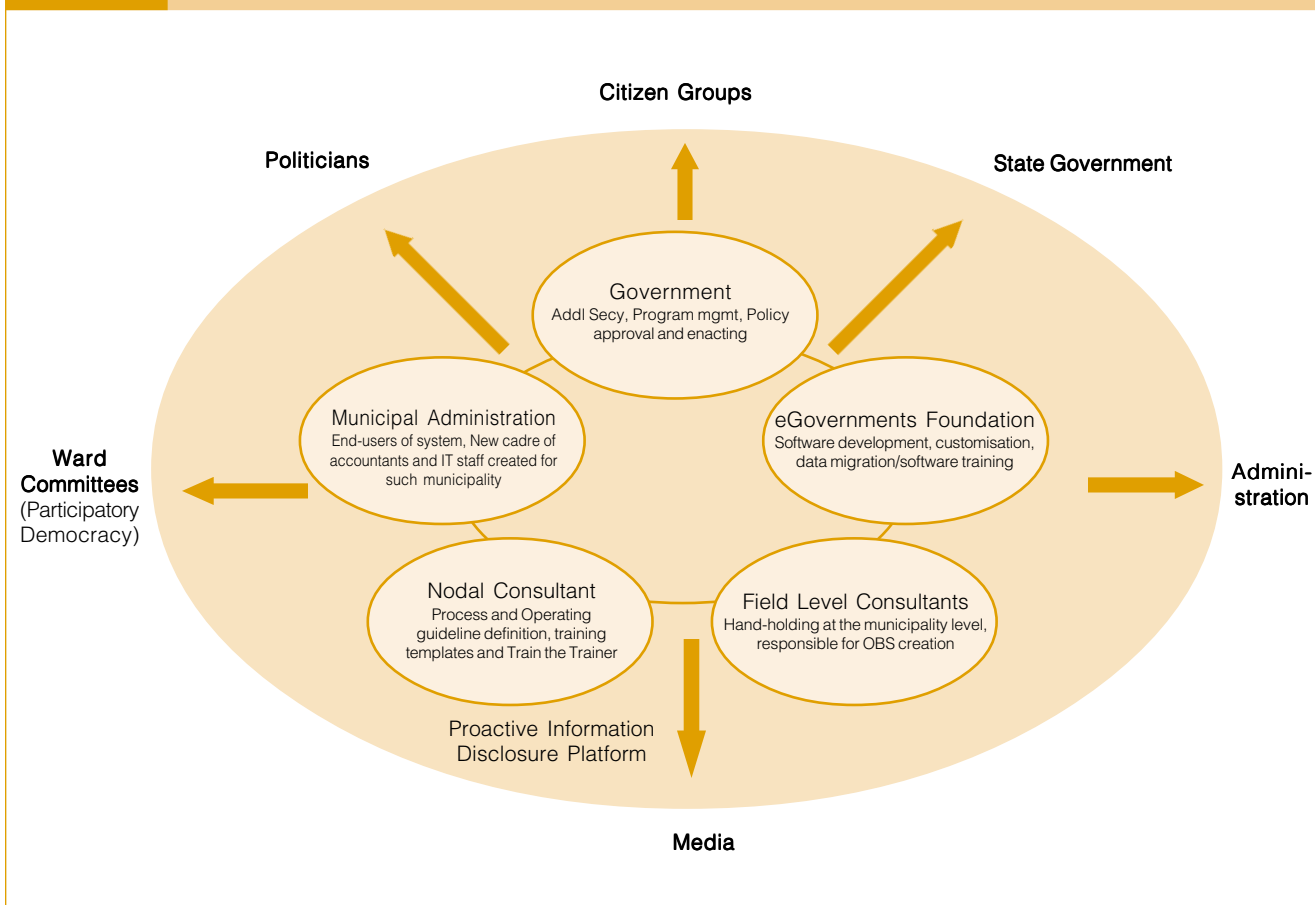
Citizen Groups

Politicians

State Government

Government
Addl Secy, Program mgmt, Policy approval and enacting

Municipal Administration
End-users of system, New cadre of accountants and IT staff created for such municipality

eGovernments Foundation
Software development, customisation, data migration/software training

Ward Committees
(Participatory Democracy)

Administration

Nodal Consultant
Process and Operating guideline definition, training templates and Train the Trainer

Field Level Consultants
Hand-holding at the municipality level, responsible for OBS creation

Proactive Information Disclosure Platform

Media